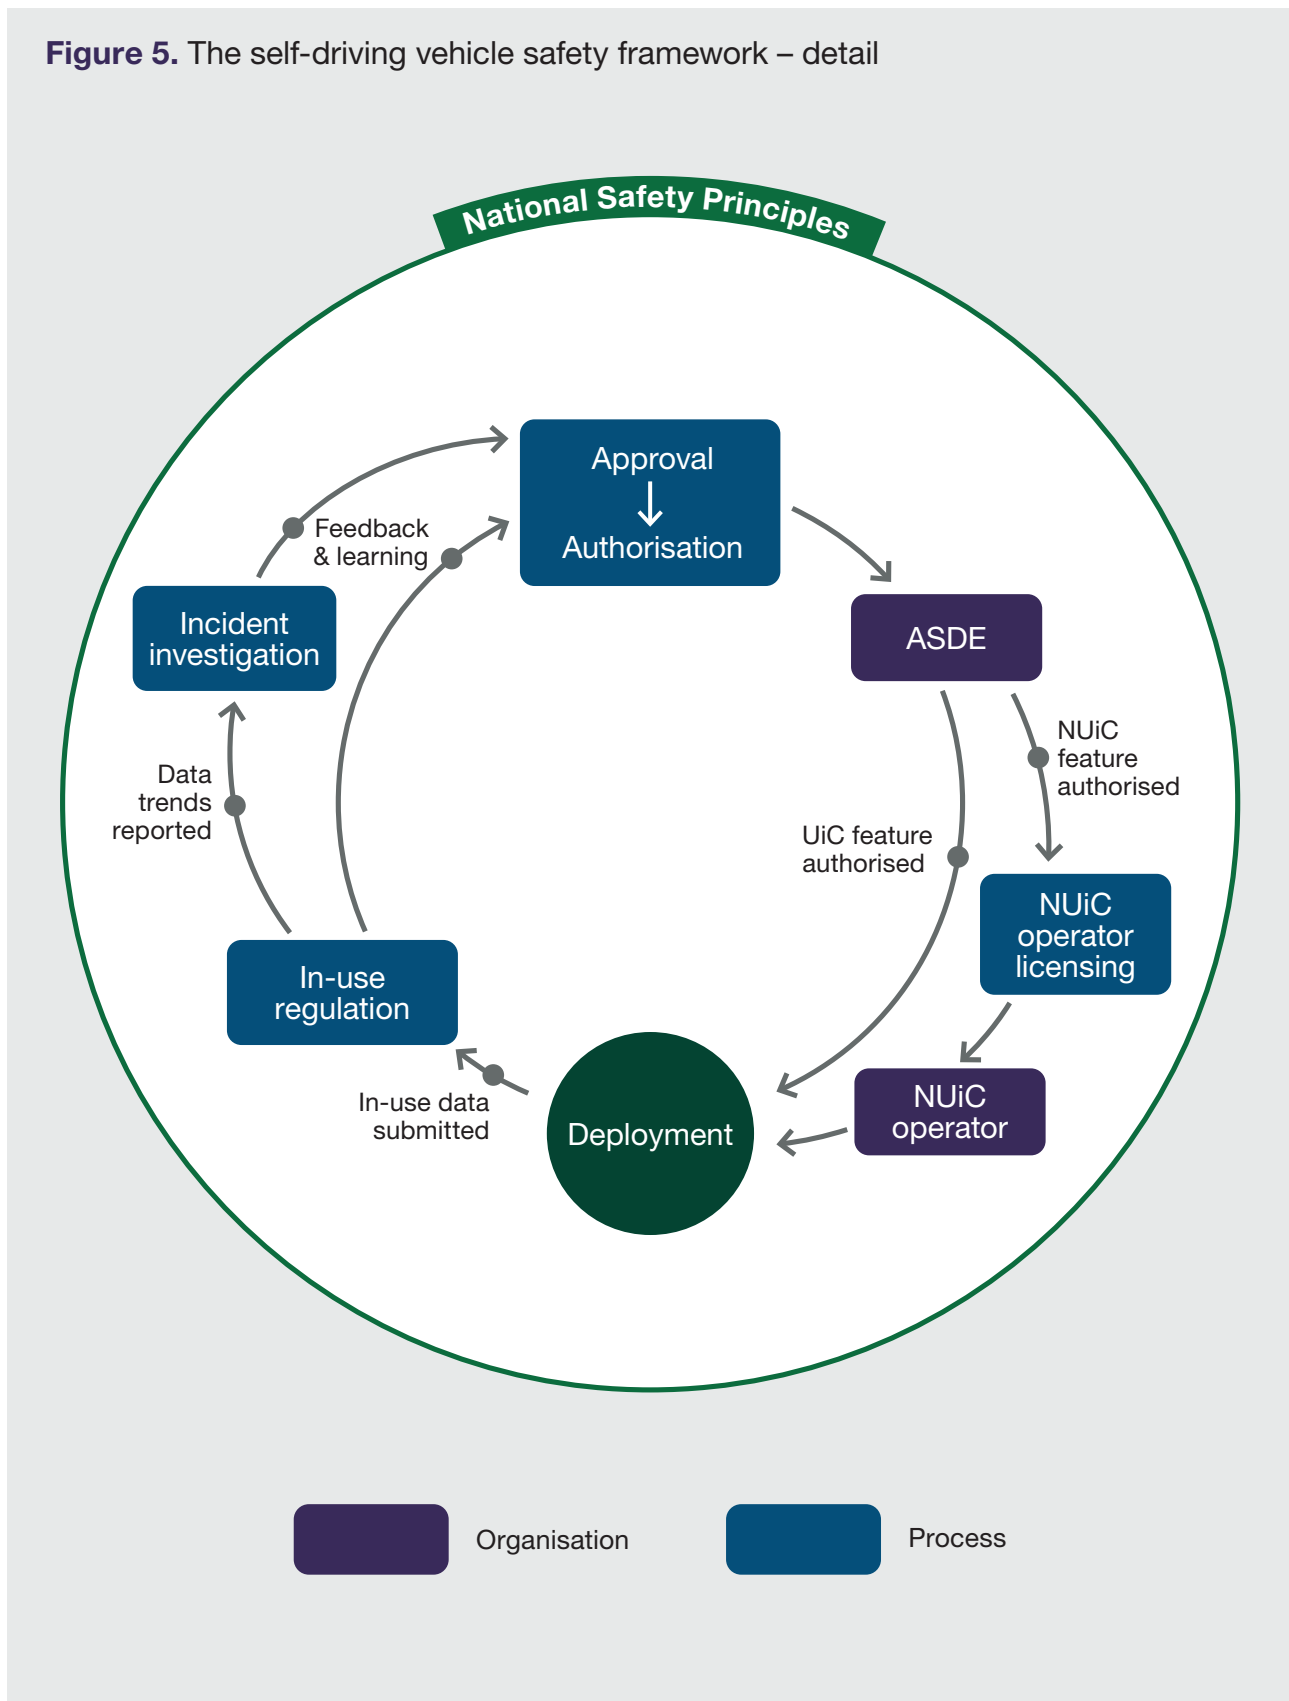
**Figure 5.** The self-driving vehicle safety framework – detail

National Safety Principles

Approval
↓
Authorisation

ASDE

NUiC feature authorised

UiC feature authorised

NUiC operator licensing

NUiC operator

Deployment

In-use data submitted

In-use regulation

Data trends reported

Incident investigation

Feedback & learning

Organisation

Process